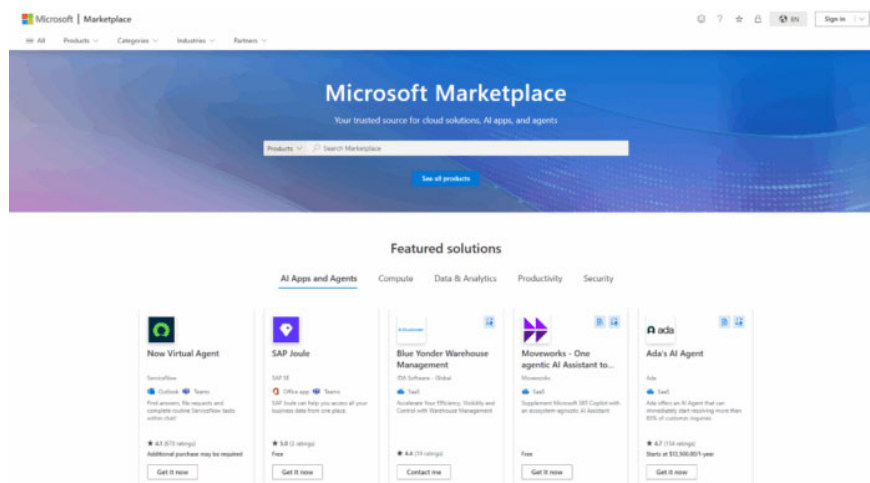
Microsoft | Marketplace

EN Sign in

All Products Categories Industries Partners

Microsoft Marketplace

Your trusted source for cloud solutions, AI apps, and agents

Products Search Marketplace

See all products

Featured solutions

AI Apps and Agents Compute Data & Analytics Productivity Security

Now Virtual Agent
ServiceNow
Outlook Teams
Find answers, file requests and complete routine ServiceNow tasks within chat!
★ 4.1 (675 ratings)
Additional purchase may be required
Get it now

SAP Joule
SAP SE
Office app Teams
SAP Joule can help you access all your business data from one place.
★ 5.0 (2 ratings)
Free
Get it now

Blue Yonder Warehouse Management
JDA Software - Global
SaaS
Accelerate Your Efficiency, Visibility and Control with Warehouse Management
★ 4.4 (19 ratings)
Contact me

Moveworks - One agentic AI Assistant to...
Moveworks
SaaS
Supplement Microsoft 365 Copilot with an ecosystem-agnostic AI Assistant
Free
Get it now

ada
Ada's AI Agent
Ada
SaaS
Ada offers an AI Agent that can immediately start resolving more than 83% of customer inquiries
★ 4.7 (134 ratings)
Starts at $13,500.00/1-year
Get it now